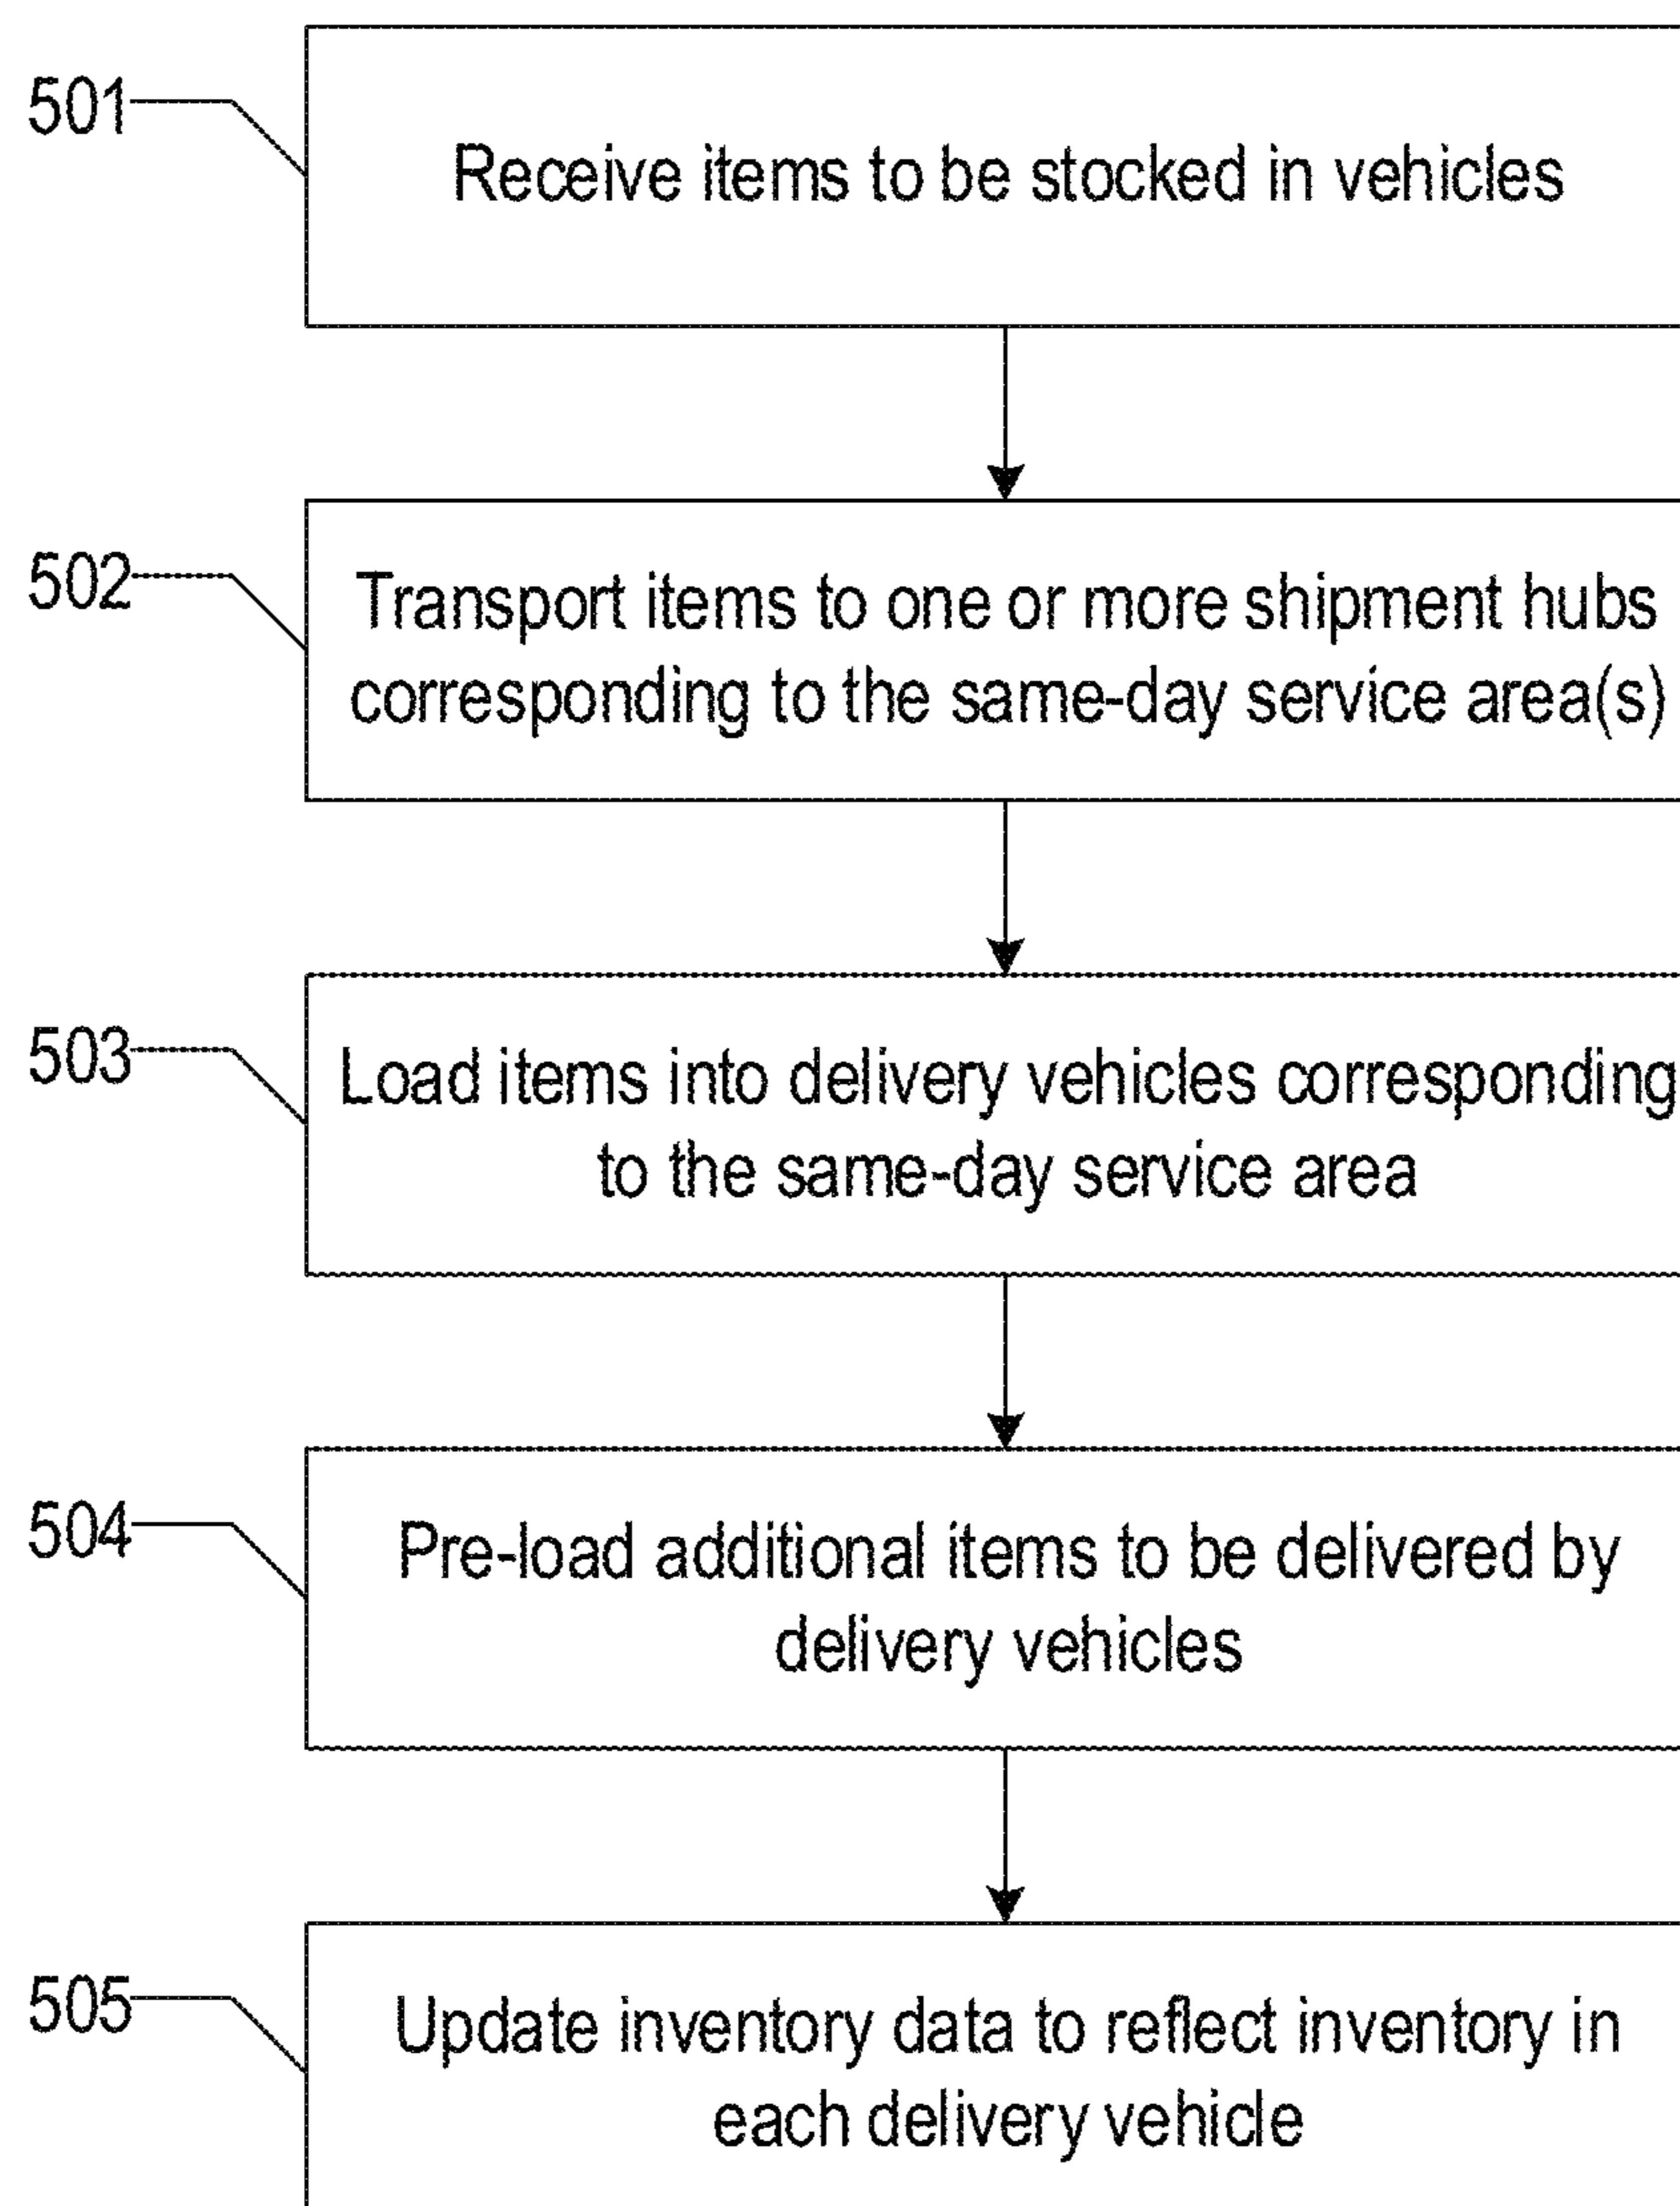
501

Receive items to be stocked in vehicles

502

Transport items to one or more shipment hubs corresponding to the same-day service area(s)

503

Load items into delivery vehicles corresponding to the same-day service area

504

Pre-load additional items to be delivered by delivery vehicles

505

Update inventory data to reflect inventory in each delivery vehicle